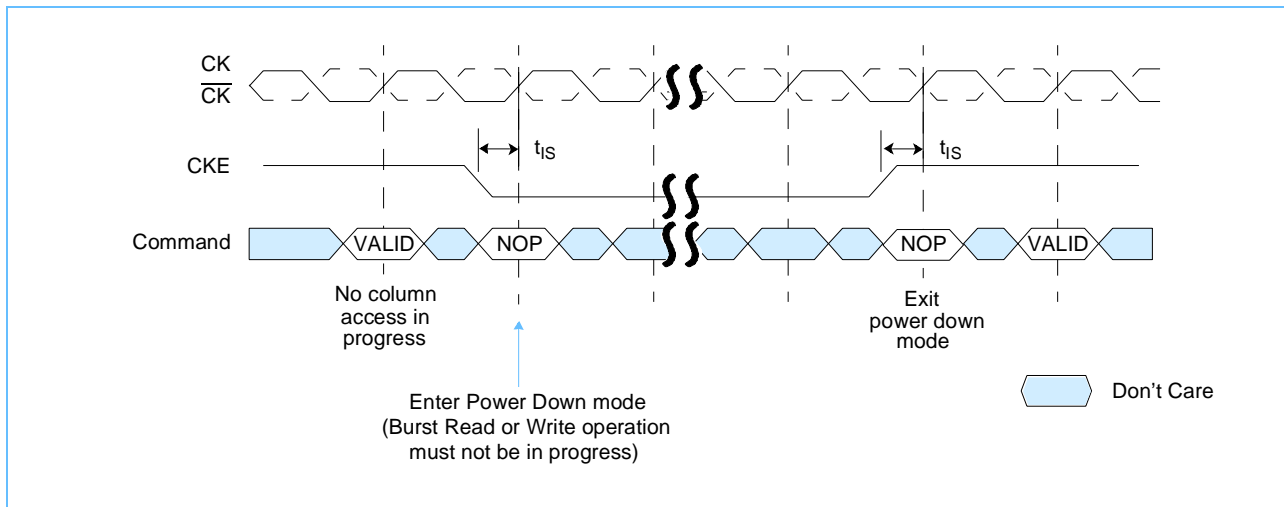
CK
$\overline{CK}$

$t_{IS}$

$t_{IS}$

CKE

Command

VALID

NOP

NOP

VALID

No column access in progress

Exit power down mode

Enter Power Down mode (Burst Read or Write operation must not be in progress)

Don't Care